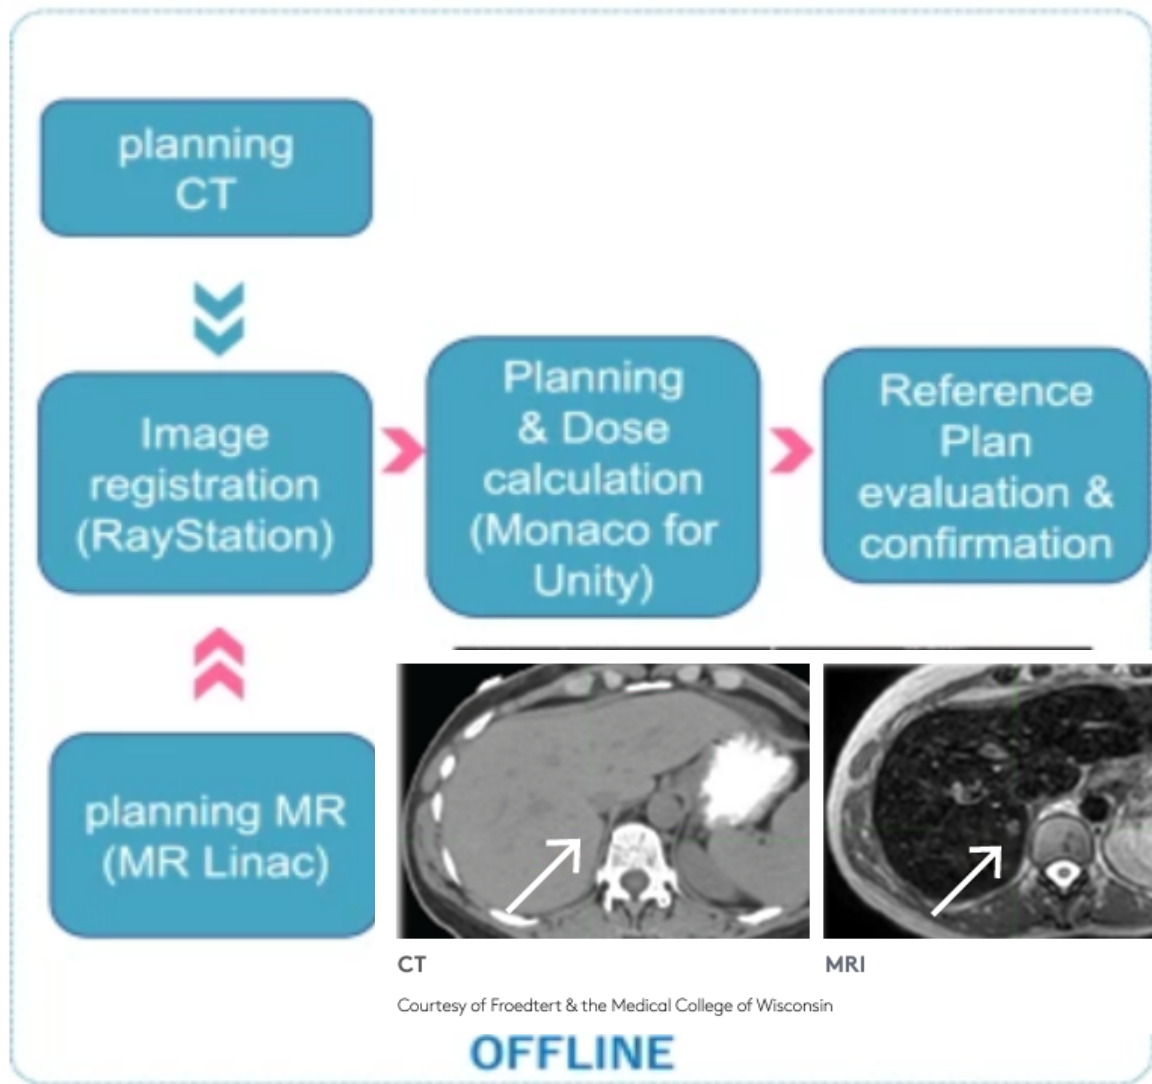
planning CT

Image registration (RayStation)

Planning & Dose calculation (Monaco for Unity)

Reference Plan evaluation & confirmation

planning MR (MR Linac)

CT

MRI

Courtesy of Froedtert & the Medical College of Wisconsin

OFFLINE